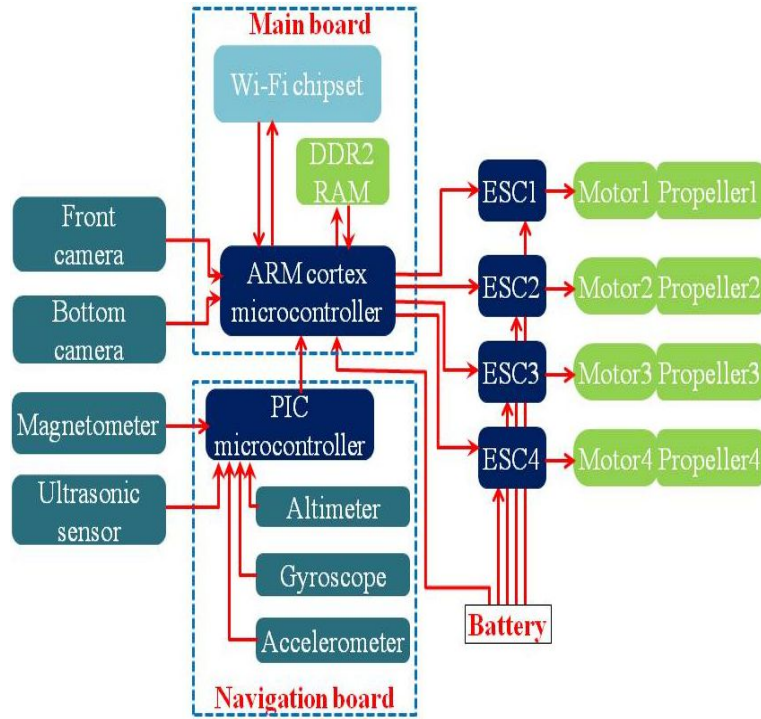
Main board

Wi-Fi chipset

DDR2 RAM

Front camera

Bottom camera

ARM cortex microcontroller

ESC1

Motor1

Propeller1

ESC2

Motor2

Propeller2

ESC3

Motor3

Propeller3

ESC4

Motor4

Propeller4

Magnetometer

PIC microcontroller

Ultrasonic sensor

Altimeter

Gyroscope

Accelerometer

Battery

Navigation board